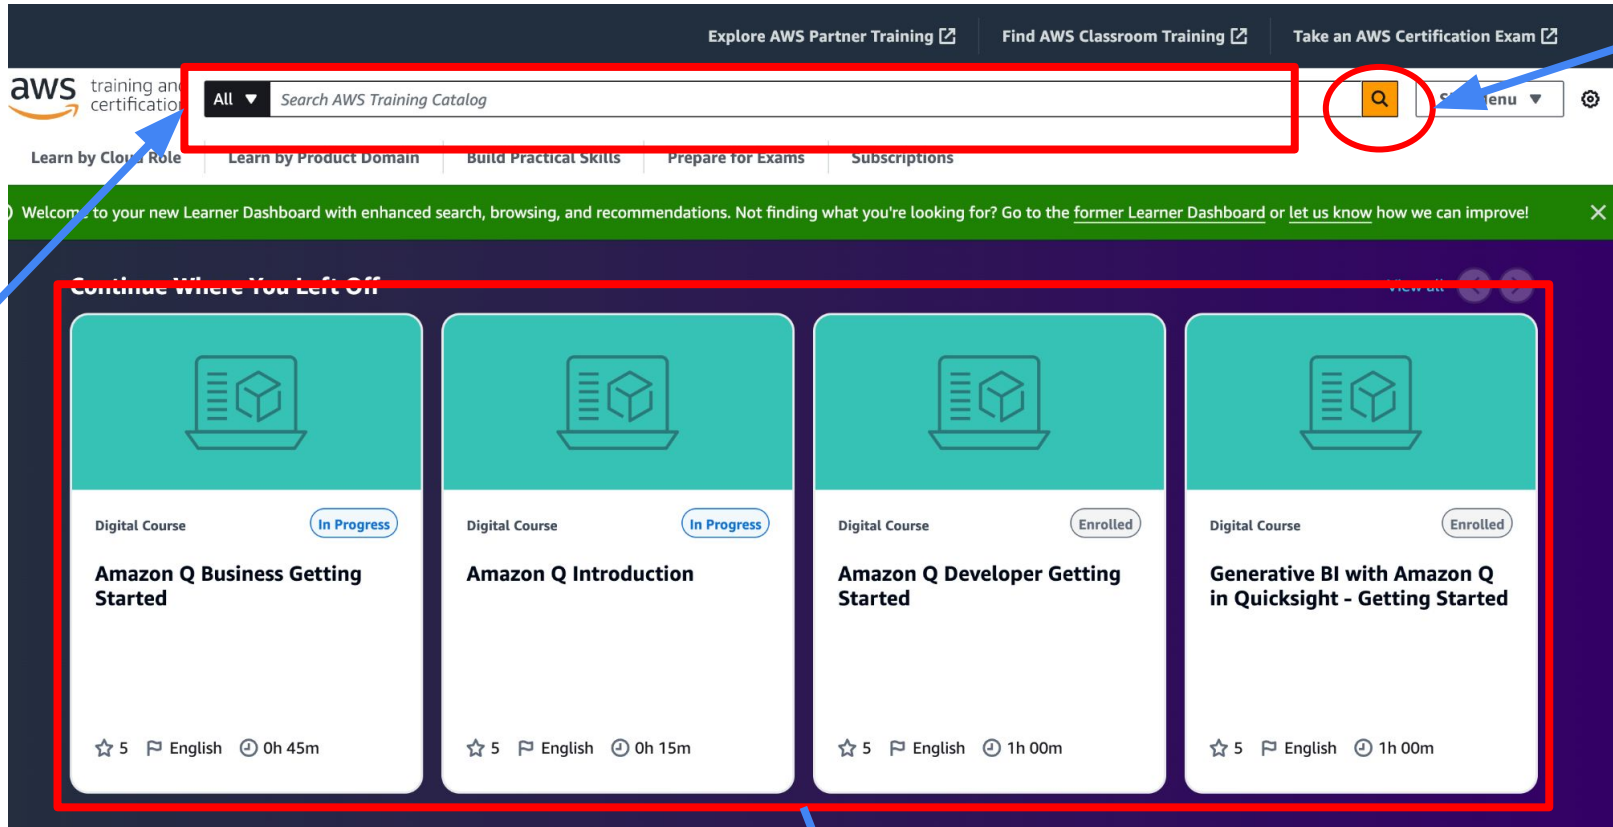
Explore AWS Partner Training Find AWS Classroom Training Take an AWS Certification Exam

aws training an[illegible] certificatio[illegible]

All ▼ Search AWS Training Catalog

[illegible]enu ▼

Learn by Clou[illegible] Role Learn by Product Domain Build Practical Skills Prepare for Exams Subscriptions

Welcom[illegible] to your new Learner Dashboard with enhanced search, browsing, and recommendations. Not finding what you're looking for? Go to the former Learner Dashboard or let us know how we can improve!

Continue Where You Left Off

View all

Digital Course
In Progress
Amazon Q Business Getting Started
5 English 0h 45m

Digital Course
In Progress
Amazon Q Introduction
5 English 0h 15m

Digital Course
Enrolled
Amazon Q Developer Getting Started
5 English 1h 00m

Digital Course
Enrolled
Generative BI with Amazon Q in Quicksight - Getting Started
5 English 1h 00m